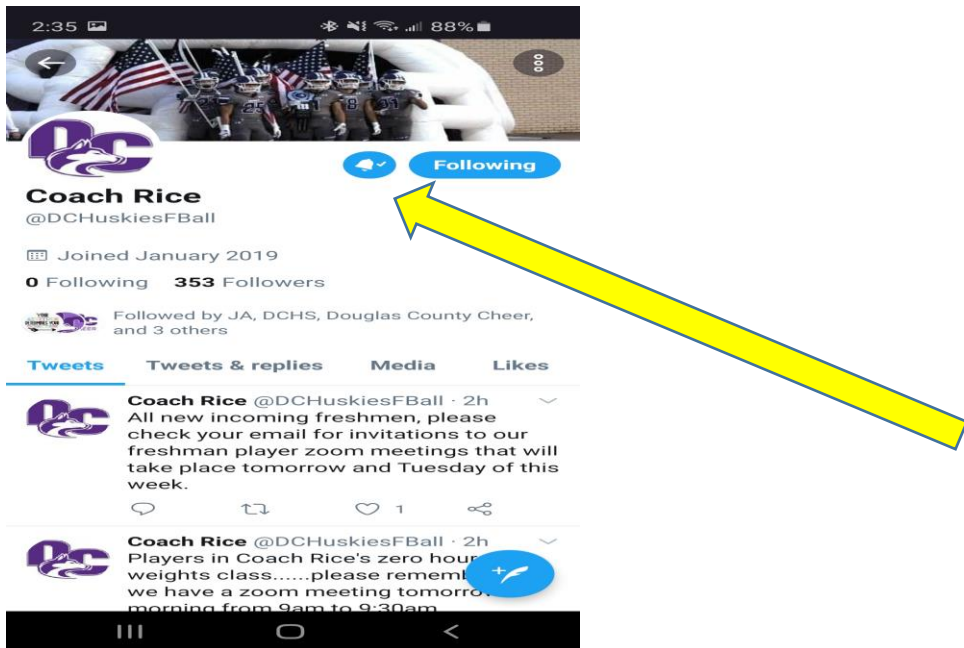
2:35

88%

DC

Following

Coach Rice
@DCHuskiesFBall

Joined January 2019

0 Following 353 Followers

Followed by JA, DCHS, Douglas County Cheer, and 3 others

Tweets Tweets & replies Media Likes

Coach Rice @DCHuskiesFBall · 2h
All new incoming freshmen, please check your email for invitations to our freshman player zoom meetings that will take place tomorrow and Tuesday of this week.

1

Coach Rice @DCHuskiesFBall · 2h
Players in Coach Rice's zero hour weights class......please rememb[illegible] we have a zoom meeting tomorro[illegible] morning from 9am to 9:30am